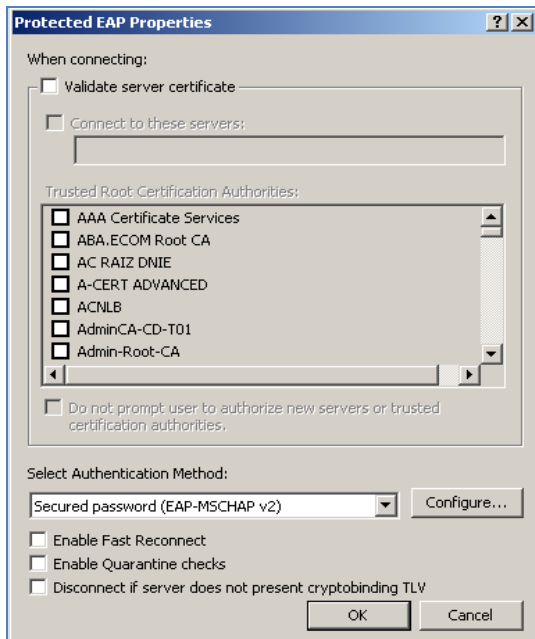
Protected EAP Properties

?

When connecting:

Validate server certificate

Connect to these servers:

Trusted Root Certification Authorities:

AAA Certificate Services
ABA.ECOM Root CA
AC RAIZ DNIE
A-CERT ADVANCED
ACNLB
AdminCA-CD-T01
Admin-Root-CA

Do not prompt user to authorize new servers or trusted certification authorities.

Select Authentication Method:

Secured password (EAP-MSCHAP v2)

Configure...

Enable Fast Reconnect
Enable Quarantine checks
Disconnect if server does not present cryptobinding TLV

OK

Cancel